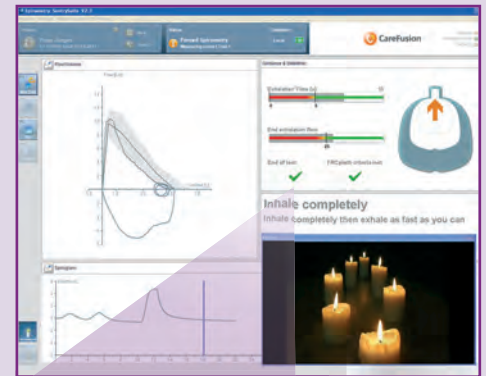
Forced Spirometry

CareFusion

Flow/Volume

Spirogram

Exhalation Time (s)

End exhalation flow

End of test

FRC/plato criteria met

Inhale completely

Inhale completely then exhale as fast as you can